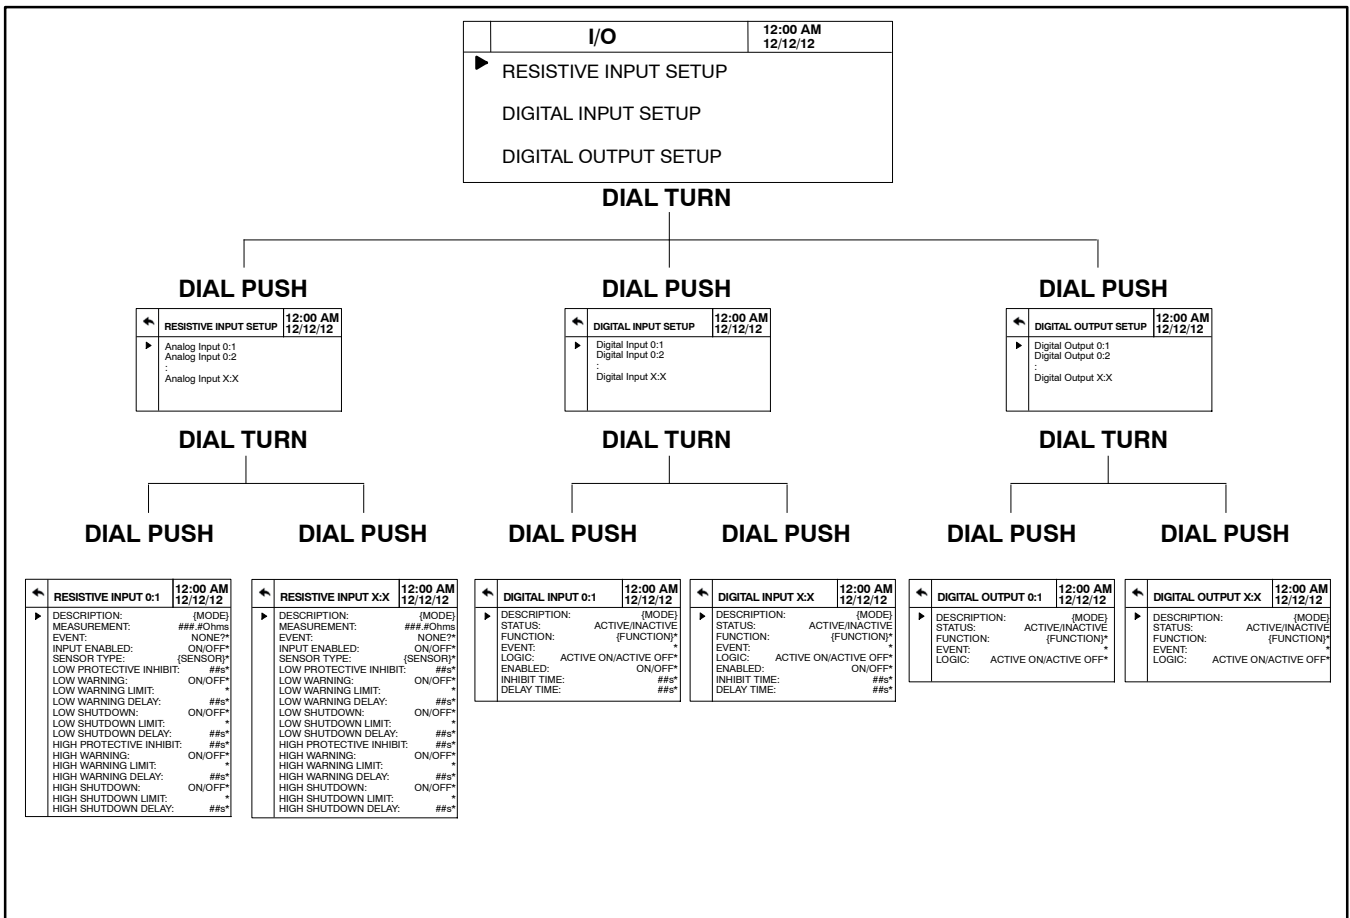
I/O 12:00 AM 12/12/12

RESISTIVE INPUT SETUP

DIGITAL INPUT SETUP

DIGITAL OUTPUT SETUP

DIAL TURN

DIAL PUSH

RESISTIVE INPUT SETUP 12:00 AM 12/12/12
Analog Input 0:1
Analog Input 0:2
:
Analog Input X:X

DIAL TURN

DIAL PUSH

RESISTIVE INPUT 0:1 12:00 AM 12/12/12
DESCRIPTION: {MODE}
MEASUREMENT: ###.#Ohms
EVENT: NONE?*
INPUT ENABLED: ON/OFF*
SENSOR TYPE: {SENSOR}*
LOW PROTECTIVE INHIBIT: ##s*
LOW WARNING: ON/OFF*
LOW WARNING LIMIT: *
LOW WARNING DELAY: ##s*
LOW SHUTDOWN: ON/OFF*
LOW SHUTDOWN LIMIT: *
LOW SHUTDOWN DELAY: ##s*
HIGH PROTECTIVE INHIBIT: ##s*
HIGH WARNING: ON/OFF*
HIGH WARNING LIMIT: *
HIGH WARNING DELAY: ##s*
HIGH SHUTDOWN: ON/OFF*
HIGH SHUTDOWN LIMIT: *
HIGH SHUTDOWN DELAY: ##s*

DIAL PUSH

RESISTIVE INPUT X:X 12:00 AM 12/12/12
DESCRIPTION: {MODE}
MEASUREMENT: ###.#Ohms
EVENT: NONE?*
INPUT ENABLED: ON/OFF*
SENSOR TYPE: {SENSOR}*
LOW PROTECTIVE INHIBIT: ##s*
LOW WARNING: ON/OFF*
LOW WARNING LIMIT: *
LOW WARNING DELAY: ##s*
LOW SHUTDOWN: ON/OFF*
LOW SHUTDOWN LIMIT: *
LOW SHUTDOWN DELAY: ##s*
HIGH PROTECTIVE INHIBIT: ##s*
HIGH WARNING: ON/OFF*
HIGH WARNING LIMIT: *
HIGH WARNING DELAY: ##s*
HIGH SHUTDOWN: ON/OFF*
HIGH SHUTDOWN LIMIT: *
HIGH SHUTDOWN DELAY: ##s*

DIAL PUSH

DIGITAL INPUT SETUP 12:00 AM 12/12/12
Digital Input 0:1
Digital Input 0:2
:
Digital Input X:X

DIAL TURN

DIAL PUSH

DIGITAL INPUT 0:1 12:00 AM 12/12/12
DESCRIPTION: {MODE}
STATUS: ACTIVE/INACTIVE
FUNCTION: {FUNCTION}*
EVENT: *
LOGIC: ACTIVE ON/ACTIVE OFF*
ENABLED: ON/OFF*
INHIBIT TIME: ##s*
DELAY TIME: ##s*

DIAL PUSH

DIGITAL INPUT X:X 12:00 AM 12/12/12
DESCRIPTION: {MODE}
STATUS: ACTIVE/INACTIVE
FUNCTION: {FUNCTION}*
EVENT: *
LOGIC: ACTIVE ON/ACTIVE OFF*
ENABLED: ON/OFF*
INHIBIT TIME: ##s*
DELAY TIME: ##s*

DIAL PUSH

DIGITAL OUTPUT SETUP 12:00 AM 12/12/12
Digital Output 0:1
Digital Output 0:2
:
Digital Output X:X

DIAL TURN

DIAL PUSH

DIGITAL OUTPUT 0:1 12:00 AM 12/12/12
DESCRIPTION: {MODE}
STATUS: ACTIVE/INACTIVE
FUNCTION: {FUNCTION}*
EVENT: *
LOGIC: ACTIVE ON/ACTIVE OFF*

DIAL PUSH

DIGITAL OUTPUT X:X 12:00 AM 12/12/12
DESCRIPTION: {MODE}
STATUS: ACTIVE/INACTIVE
FUNCTION: {FUNCTION}*
EVENT: *
LOGIC: ACTIVE ON/ACTIVE OFF*